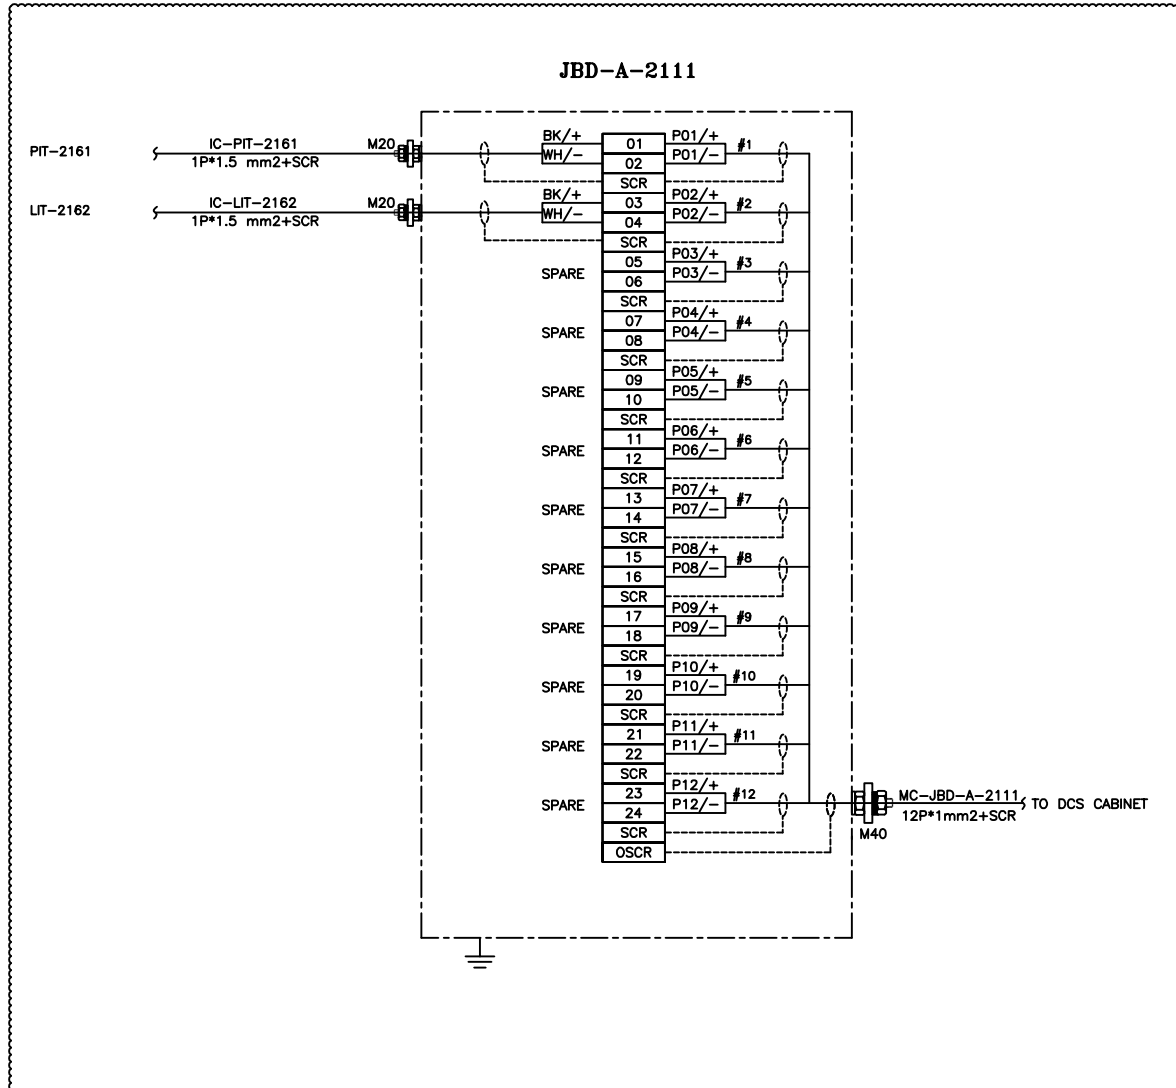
JBD-A-2111

PIT-2161
IC-PIT-2161
1P*1.5 mm2+SCR
M20
BK/+
WH/-
01
02
SCR
P01/+
P01/-
#1

LIT-2162
IC-LIT-2162
1P*1.5 mm2+SCR
M20
BK/+
WH/-
03
04
SCR
P02/+
P02/-
#2

SPARE
05
06
SCR
P03/+
P03/-
#3

SPARE
07
08
SCR
P04/+
P04/-
#4

SPARE
09
10
SCR
P05/+
P05/-
#5

SPARE
11
12
SCR
P06/+
P06/-
#6

SPARE
13
14
SCR
P07/+
P07/-
#7

SPARE
15
16
SCR
P08/+
P08/-
#8

SPARE
17
18
SCR
P09/+
P09/-
#9

SPARE
19
20
SCR
P10/+
P10/-
#10

SPARE
21
22
SCR
P11/+
P11/-
#11

SPARE
23
24
SCR
OSCR
P12/+
P12/-
#12

MC-JBD-A-2111
12P*1mm2+SCR
M40
TO DCS CABINET